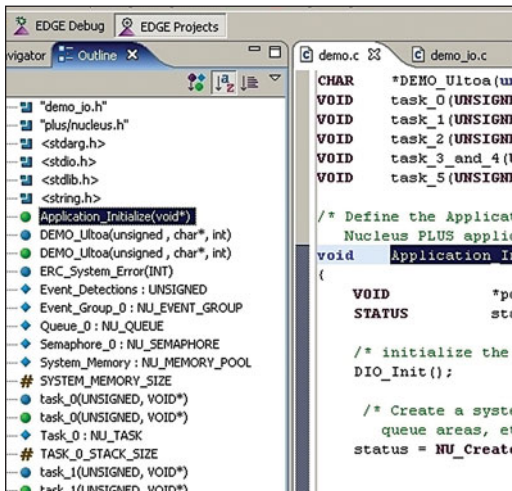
EDGE Debug | EDGE Projects

vigator | Outline ✕

"demo_io.h"
"plus/nucleus.h"
<stdarg.h>
<stdio.h>
<stdlib.h>
<string.h>
Application_Initialize(void*)
DEMO_Ultoa(unsigned , char*, int)
DEMO_Ultoa(unsigned , char*, int)
ERC_System_Error(INT)
Event_Detections : UNSIGNED
Event_Group_0 : NU_EVENT_GROUP
Queue_0 : NU_QUEUE
Semaphore_0 : NU_SEMAPHORE
System_Memory : NU_MEMORY_POOL
SYSTEM_MEMORY_SIZE
task_0(UNSIGNED, VOID*)
task_0(UNSIGNED, VOID*)
Task_0 : NU_TASK
TASK_0_STACK_SIZE
task_1(UNSIGNED, VOID*)
task_1(UNSIGNED, VOID*)

demo.c ✕ | demo_io.c

CHAR      *DEMO_Ultoa(u
VOID      task_0(UNSIGNE
VOID      task_1(UNSIGNE
VOID      task_2(UNSIGNE
VOID      task_3_and_4(U
VOID      task_5(UNSIGNE

/* Define the Applicat
   Nucleus PLUS applic
void      Application_I
{
    VOID              *p
    STATUS            st

    /* initialize the
    DIO_Init();

    /* Create a syste
       queue areas, e
    status = NU_Create